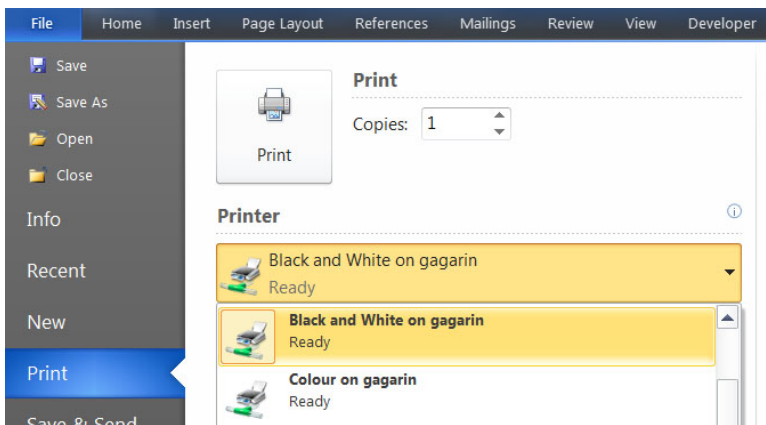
File
Home
Insert
Page Layout
References
Mailings
Review
View
Developer

Save
Save As
Open
Close
Info
Recent
New
Print
Save & Send

Print
Print
Copies: 1

Printer
Black and White on gagarin
Ready

Black and White on gagarin
Ready

Colour on gagarin
Ready